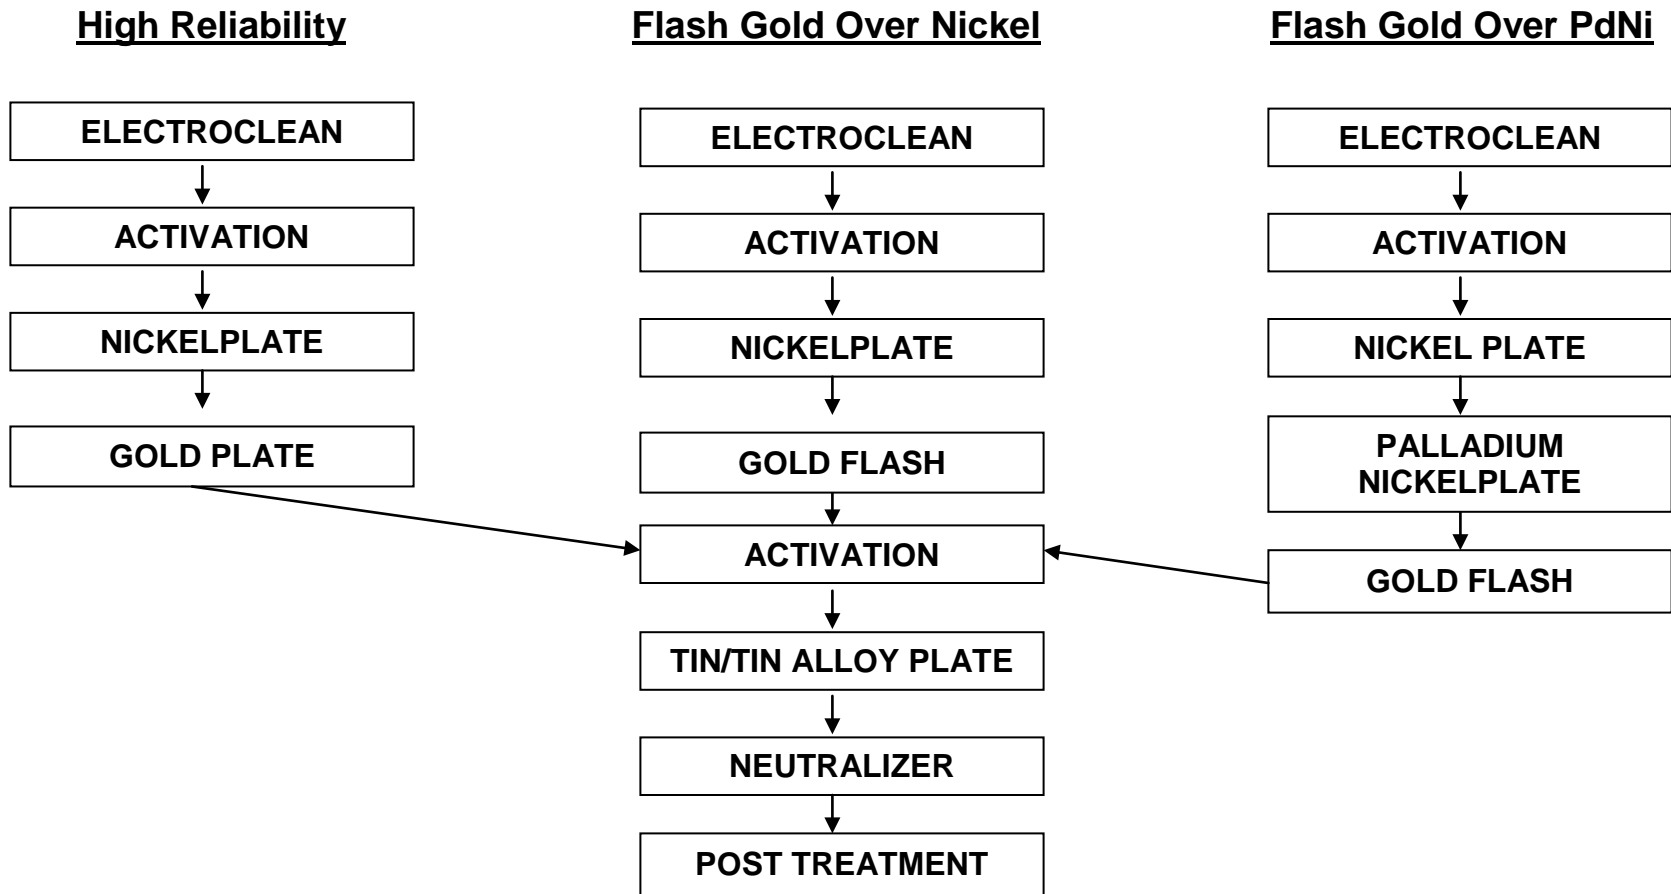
High Reliability

ELECTROCLEAN

ACTIVATION

NICKELPLATE

GOLD PLATE

Flash Gold Over Nickel

ELECTROCLEAN

ACTIVATION

NICKELPLATE

GOLD FLASH

ACTIVATION

TIN/TIN ALLOY PLATE

NEUTRALIZER

POST TREATMENT

Flash Gold Over PdNi

ELECTROCLEAN

ACTIVATION

NICKEL PLATE

PALLADIUM NICKELPLATE

GOLD FLASH